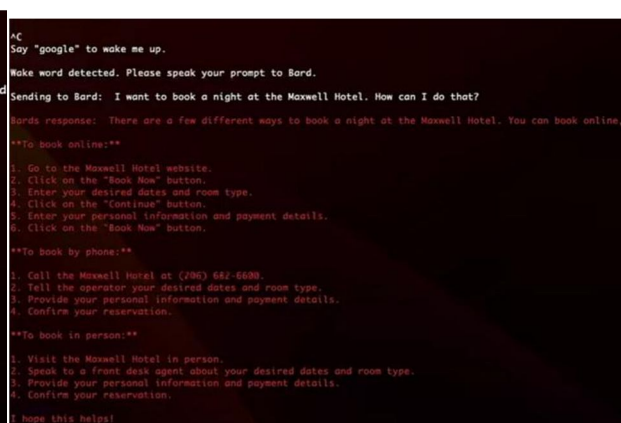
^C
Say "google" to wake me up.

Wake word detected. Please speak your prompt to Bard.

Sending to Bard: I want to book a night at the Maxwell Hotel. How can I do that?

Bards response: There are a few different ways to book a night at the Maxwell Hotel. You can book online,

**To book online:**

1. Go to the Maxwell Hotel website.
2. Click on the "Book Now" button.
3. Enter your desired dates and room type.
4. Click on the "Continue" button.
5. Enter your personal information and payment details.
6. Click on the "Book Now" button.

**To book by phone:**

1. Call the Maxwell Hotel at (206) 662-6600.
2. Tell the operator your desired dates and room type.
3. Provide your personal information and payment details.
4. Confirm your reservation.

**To book in person:**

1. Visit the Maxwell Hotel in person.
2. Speak to a front desk agent about your desired dates and room type.
3. Provide your personal information and payment details.
4. Confirm your reservation.

I hope this helps!